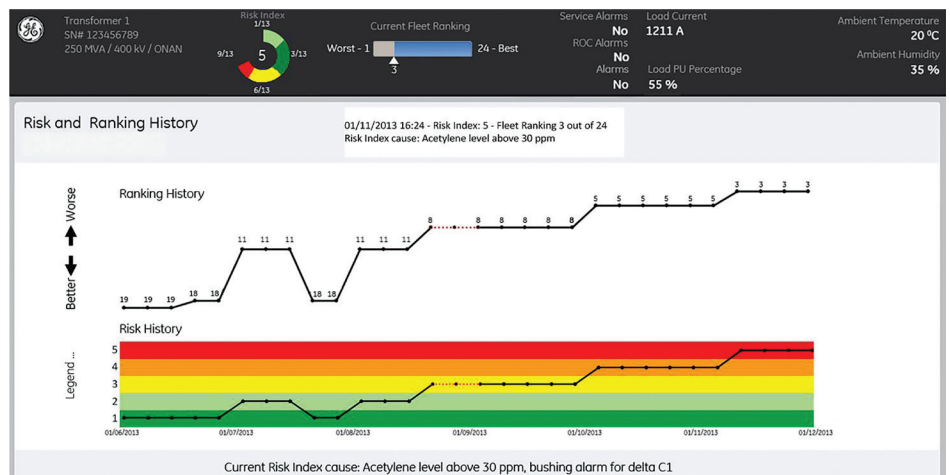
Transformer 1
SN# 123456789
250 MVA / 400 kV / ONAN

Risk Index
1/13
9/13
5
3/13
6/13

Current Fleet Ranking
Worst - 1
3
24 - Best

Service Alarms
No
ROC Alarms
No
Alarms
No

Load Current
1211 A
Load PU Percentage
55 %

Ambient Temperature
20 ºC
Ambient Humidity
35 %

Risk and Ranking History

01/11/2013 16:24 - Risk Index: 5 - Fleet Ranking 3 out of 24
Risk Index cause: Acetylene level above 30 ppm

Worse
Better

Ranking History

19 19 19 18 18 11 11 11 18 18 11 11 11 8 8 8 8 8 8 5 5 5 5 5 5 3 3 3 3

Risk History

Legend ...

5
4
3
2
1

01/06/2013
01/07/2013
01/08/2013
01/09/2013
01/10/2013
01/11/2013
01/12/2013

Current Risk Index cause: Acetylene level above 30 ppm, bushing alarm for delta C1